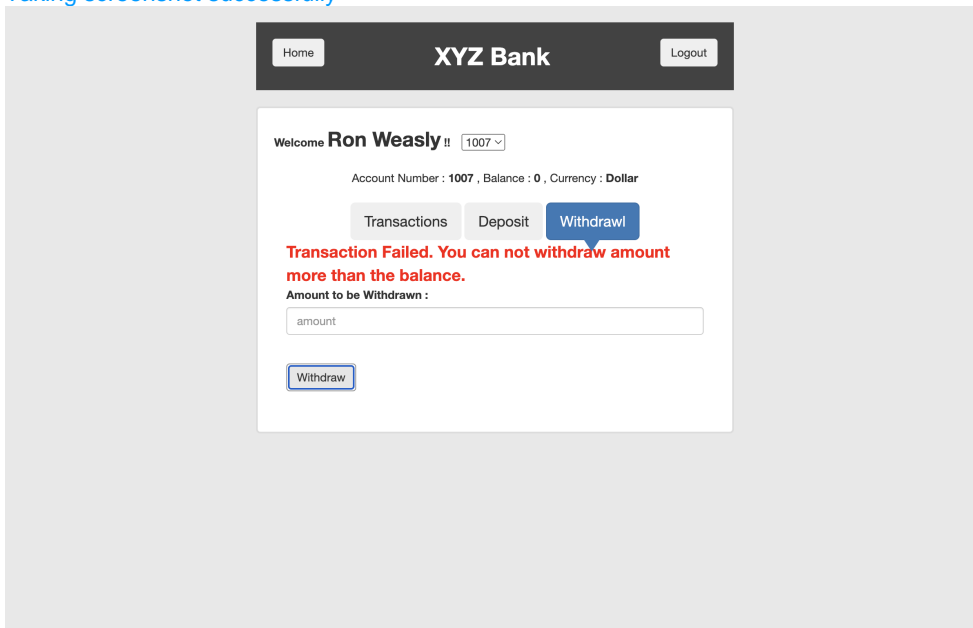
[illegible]

Home

XYZ Bank

Logout

Welcome Ron Weasly !! 1007

Account Number : 1007 , Balance : 0 , Currency : Dollar

Transactions Deposit Withdrawl

Transaction Failed. You can not withdraw amount more than the balance.

Amount to be Withdrawn :

amount

Withdraw